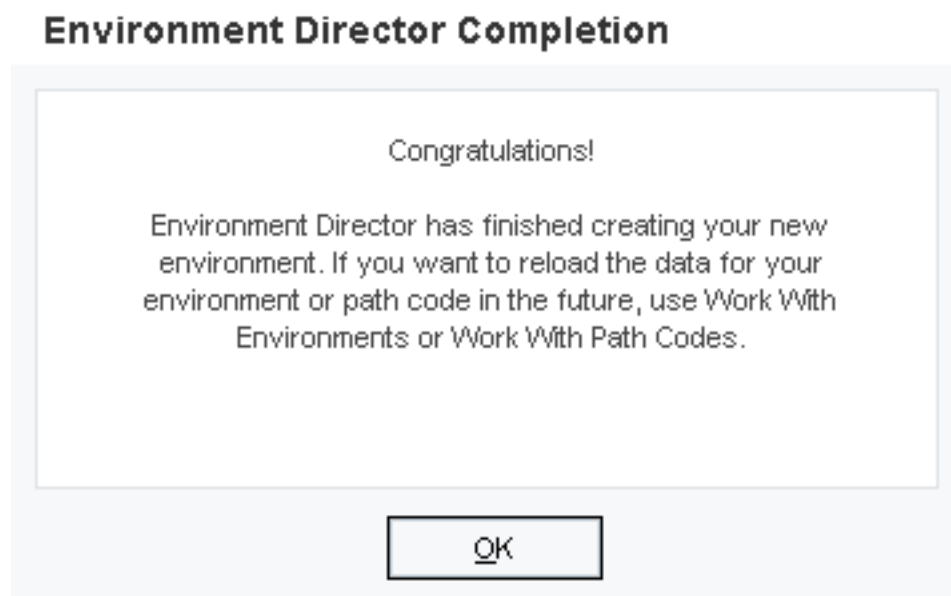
Environment Director Completion

Congratulations!

Environment Director has finished creating your new environment. If you want to reload the data for your environment or path code in the future, use Work With Environments or Work With Path Codes.

OK